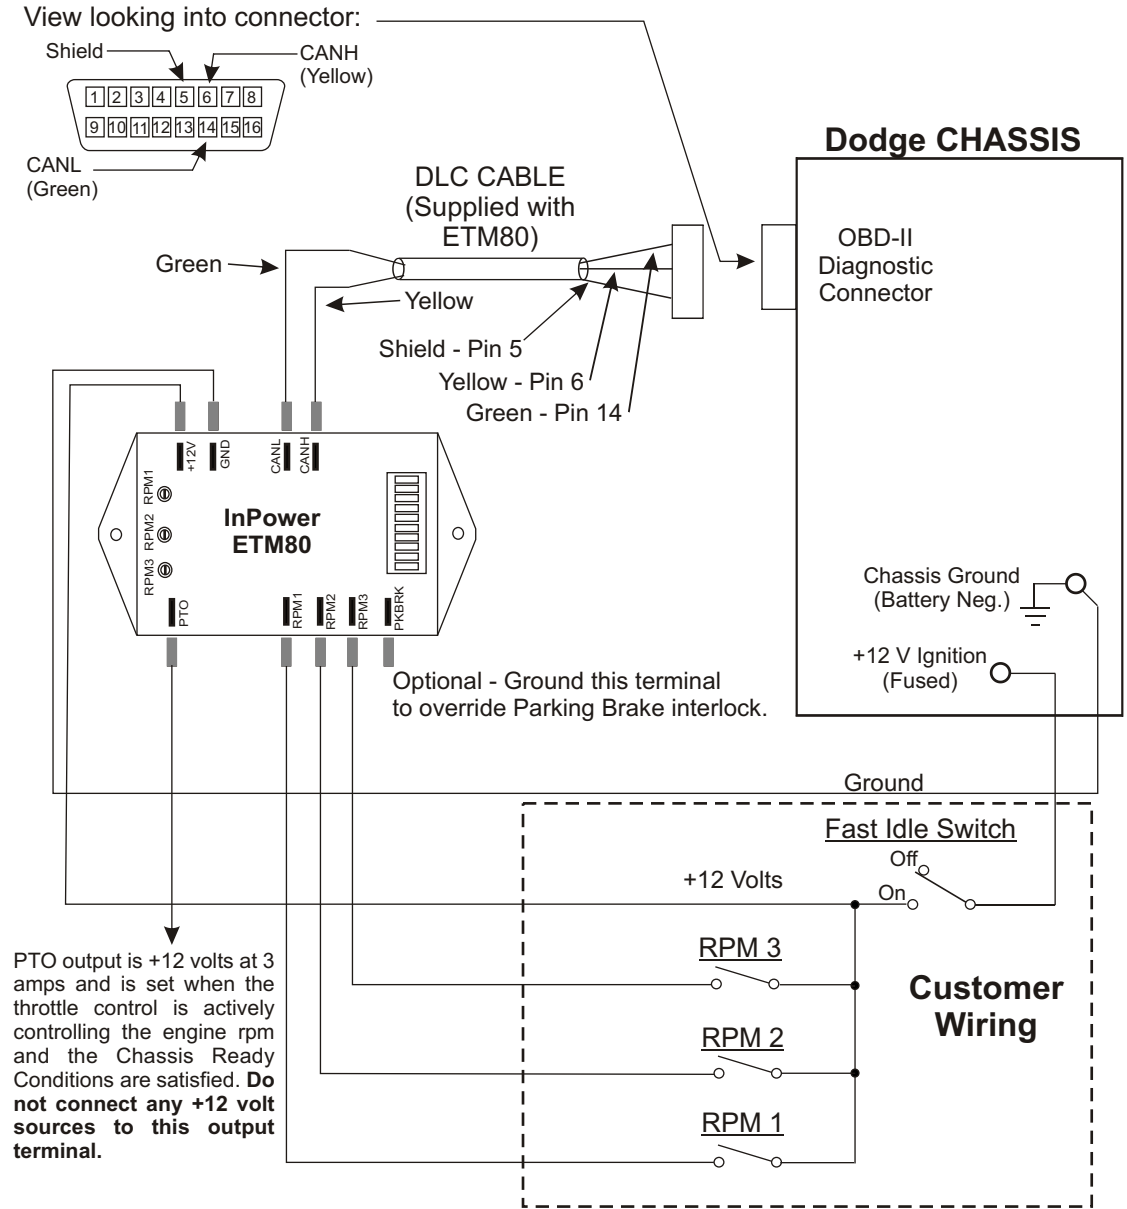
View looking into connector:

Shield

CANH (Yellow)

1 2 3 4 5 6 7 8

9 10 11 12 13 14 15 16

CANL (Green)

Dodge CHASSIS

DLC CABLE (Supplied with ETM80)

Green

Yellow

OBD-II Diagnostic Connector

Shield - Pin 5

Yellow - Pin 6

Green - Pin 14

+12V GND CANL CANH

RPM1 RPM2 RPM3

InPower ETM80

PTO RPM1 RPM2 RPM3 PKBRK

Chassis Ground (Battery Neg.)

+12 V Ignition (Fused)

Optional - Ground this terminal to override Parking Brake interlock.

Ground

Fast Idle Switch

Off

On

+12 Volts

RPM 3

RPM 2

RPM 1

Customer Wiring

PTO output is +12 volts at 3 amps and is set when the throttle control is actively controlling the engine rpm and the Chassis Ready Conditions are satisfied. **Do not connect any +12 volt sources to this output terminal.**